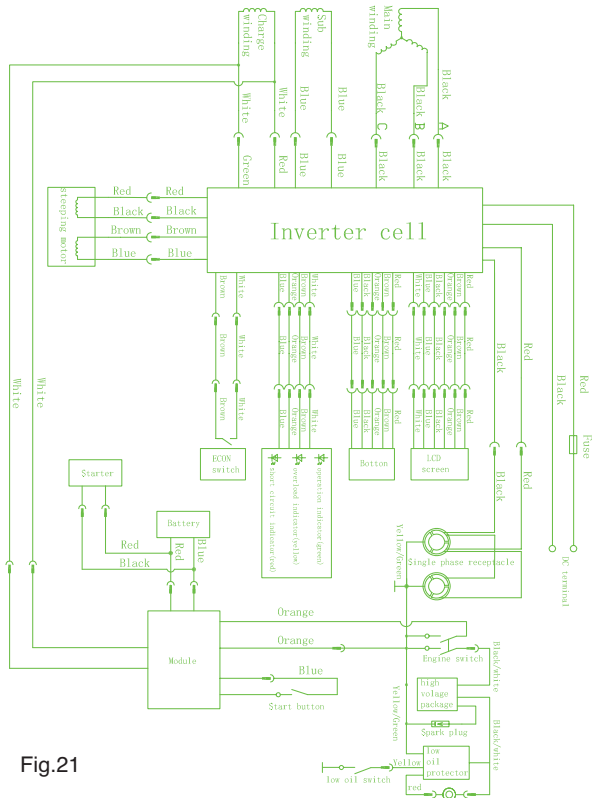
Charge winding
Sub winding
Main winding
White
Blue
Blue
Black C
Black B
A
Black
Green
Red
Blue
Blue
Black
Black
Black
Red
Red
Black
Black
Brown
Brown
Blue
Blue
steeping motor
Inverter cell
Brown
White
Brown
White
Brown
White
ECON switch
Blue
Orange
Brown
White
Blue
Orange
Brown
White
Blue
Orange
Brown
White
short circuit indicator(red)
overload indicator(yellow)
operation indicator(green)
Blue
Black
Brown
Red
Blue
Black
Brown
Red
Blue
Black
Brown
Red
Botton
White
Blue
Black
Brown
Orange
Red
White
Blue
Black
Brown
Orange
Red
White
Blue
Black
Brown
Orange
Red
LCD screen
Black
Red
Black
Red
Black
Red
Fuse
DC terminal
White
White
Starter
Battery
Red
Black
Red
Blue
Yellow/Green
Single phase receptacle
Orange
Orange
Module
Engine switch
Black/white
Blue
Start button
Yellow/Green
high volage package
Spark plug
Black/white
low oil protector
Yellow
low oil switch
red
Fig.21